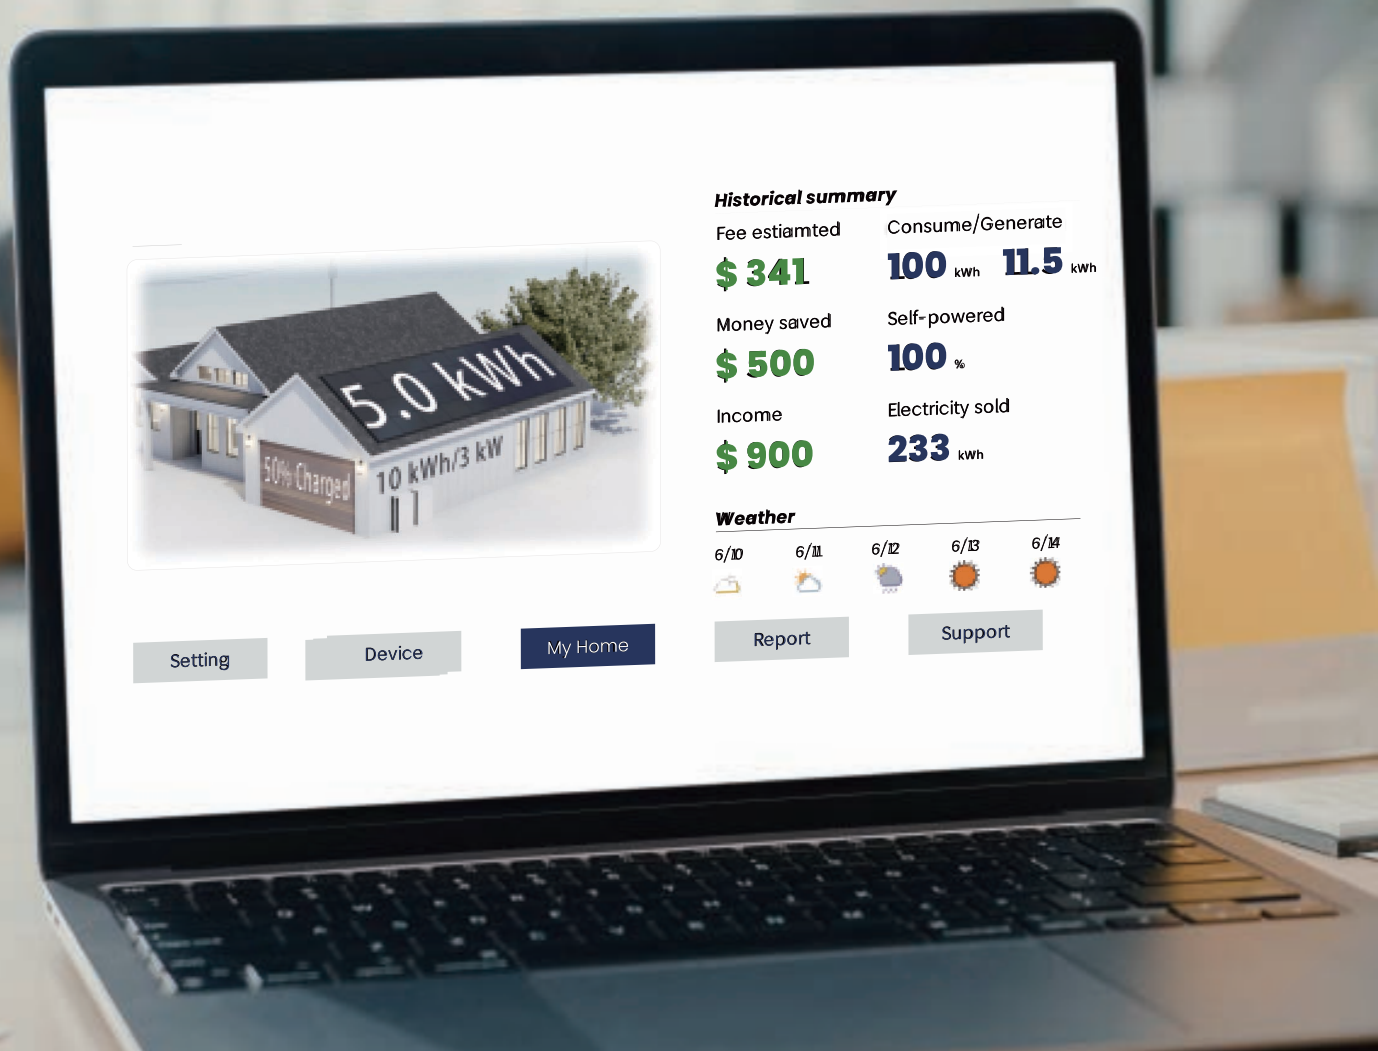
5.0 kWh

50% Charged

10 kWh/3 kW

Historical summary

Fee estiamted

$ 341

Consume/Generate

100 kWh 11.5 kWh

Money saved

$ 500

Self-powered

100 %

Income

$ 900

Electricity sold

233 kWh

Weather

6/10 6/11 6/12 6/13 6/14

Setting Device My Home Report Support